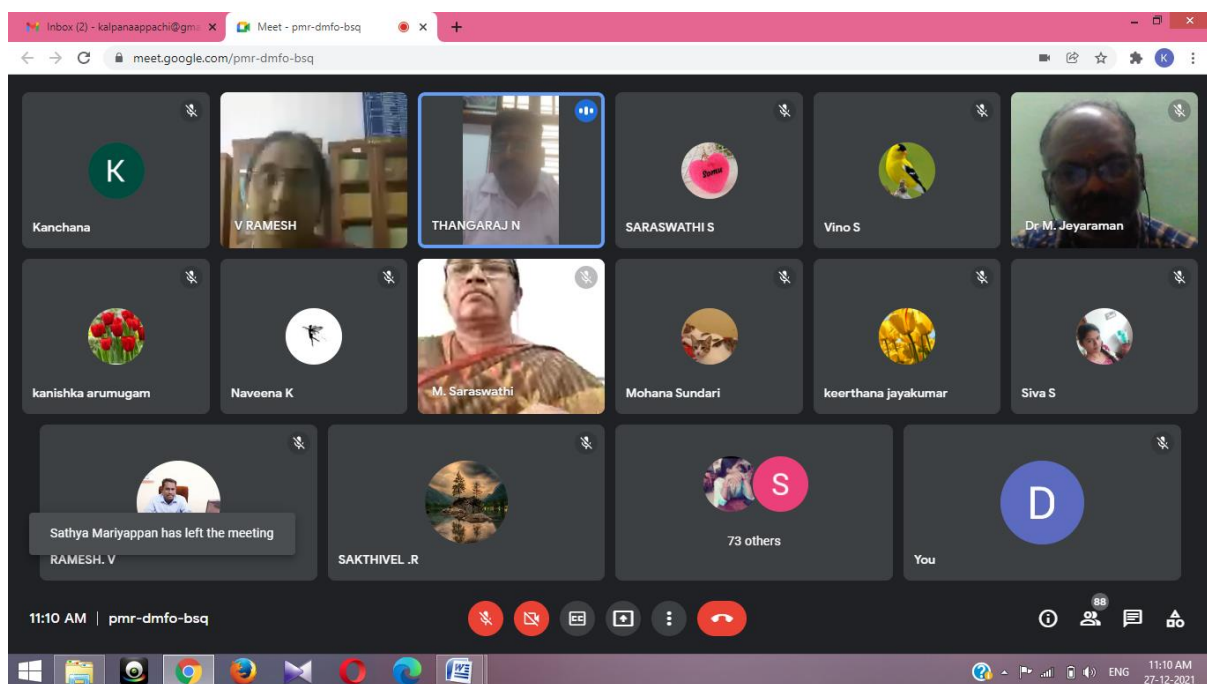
Inbox (2) - kalpanaappachi@gma ×
Meet - pmr-dmfo-bsq ×
+
meet.google.com/pmr-dmfo-bsq
K

K
Kanchana
V RAMESH
THANGARAJ N
SARASWATHI S
Vino S
Dr M. Jeyaraman
kanishka arumugam
Naveena K
M. Saraswathi
Mohana Sundari
keerthana jayakumar
Siva S
Sathya Mariyappan has left the meeting
RAMESH. V
SAKTHIVEL .R
S
73 others
D
You

11:10 AM | pmr-dmfo-bsq
88

ENG
11:10 AM
27-12-2021